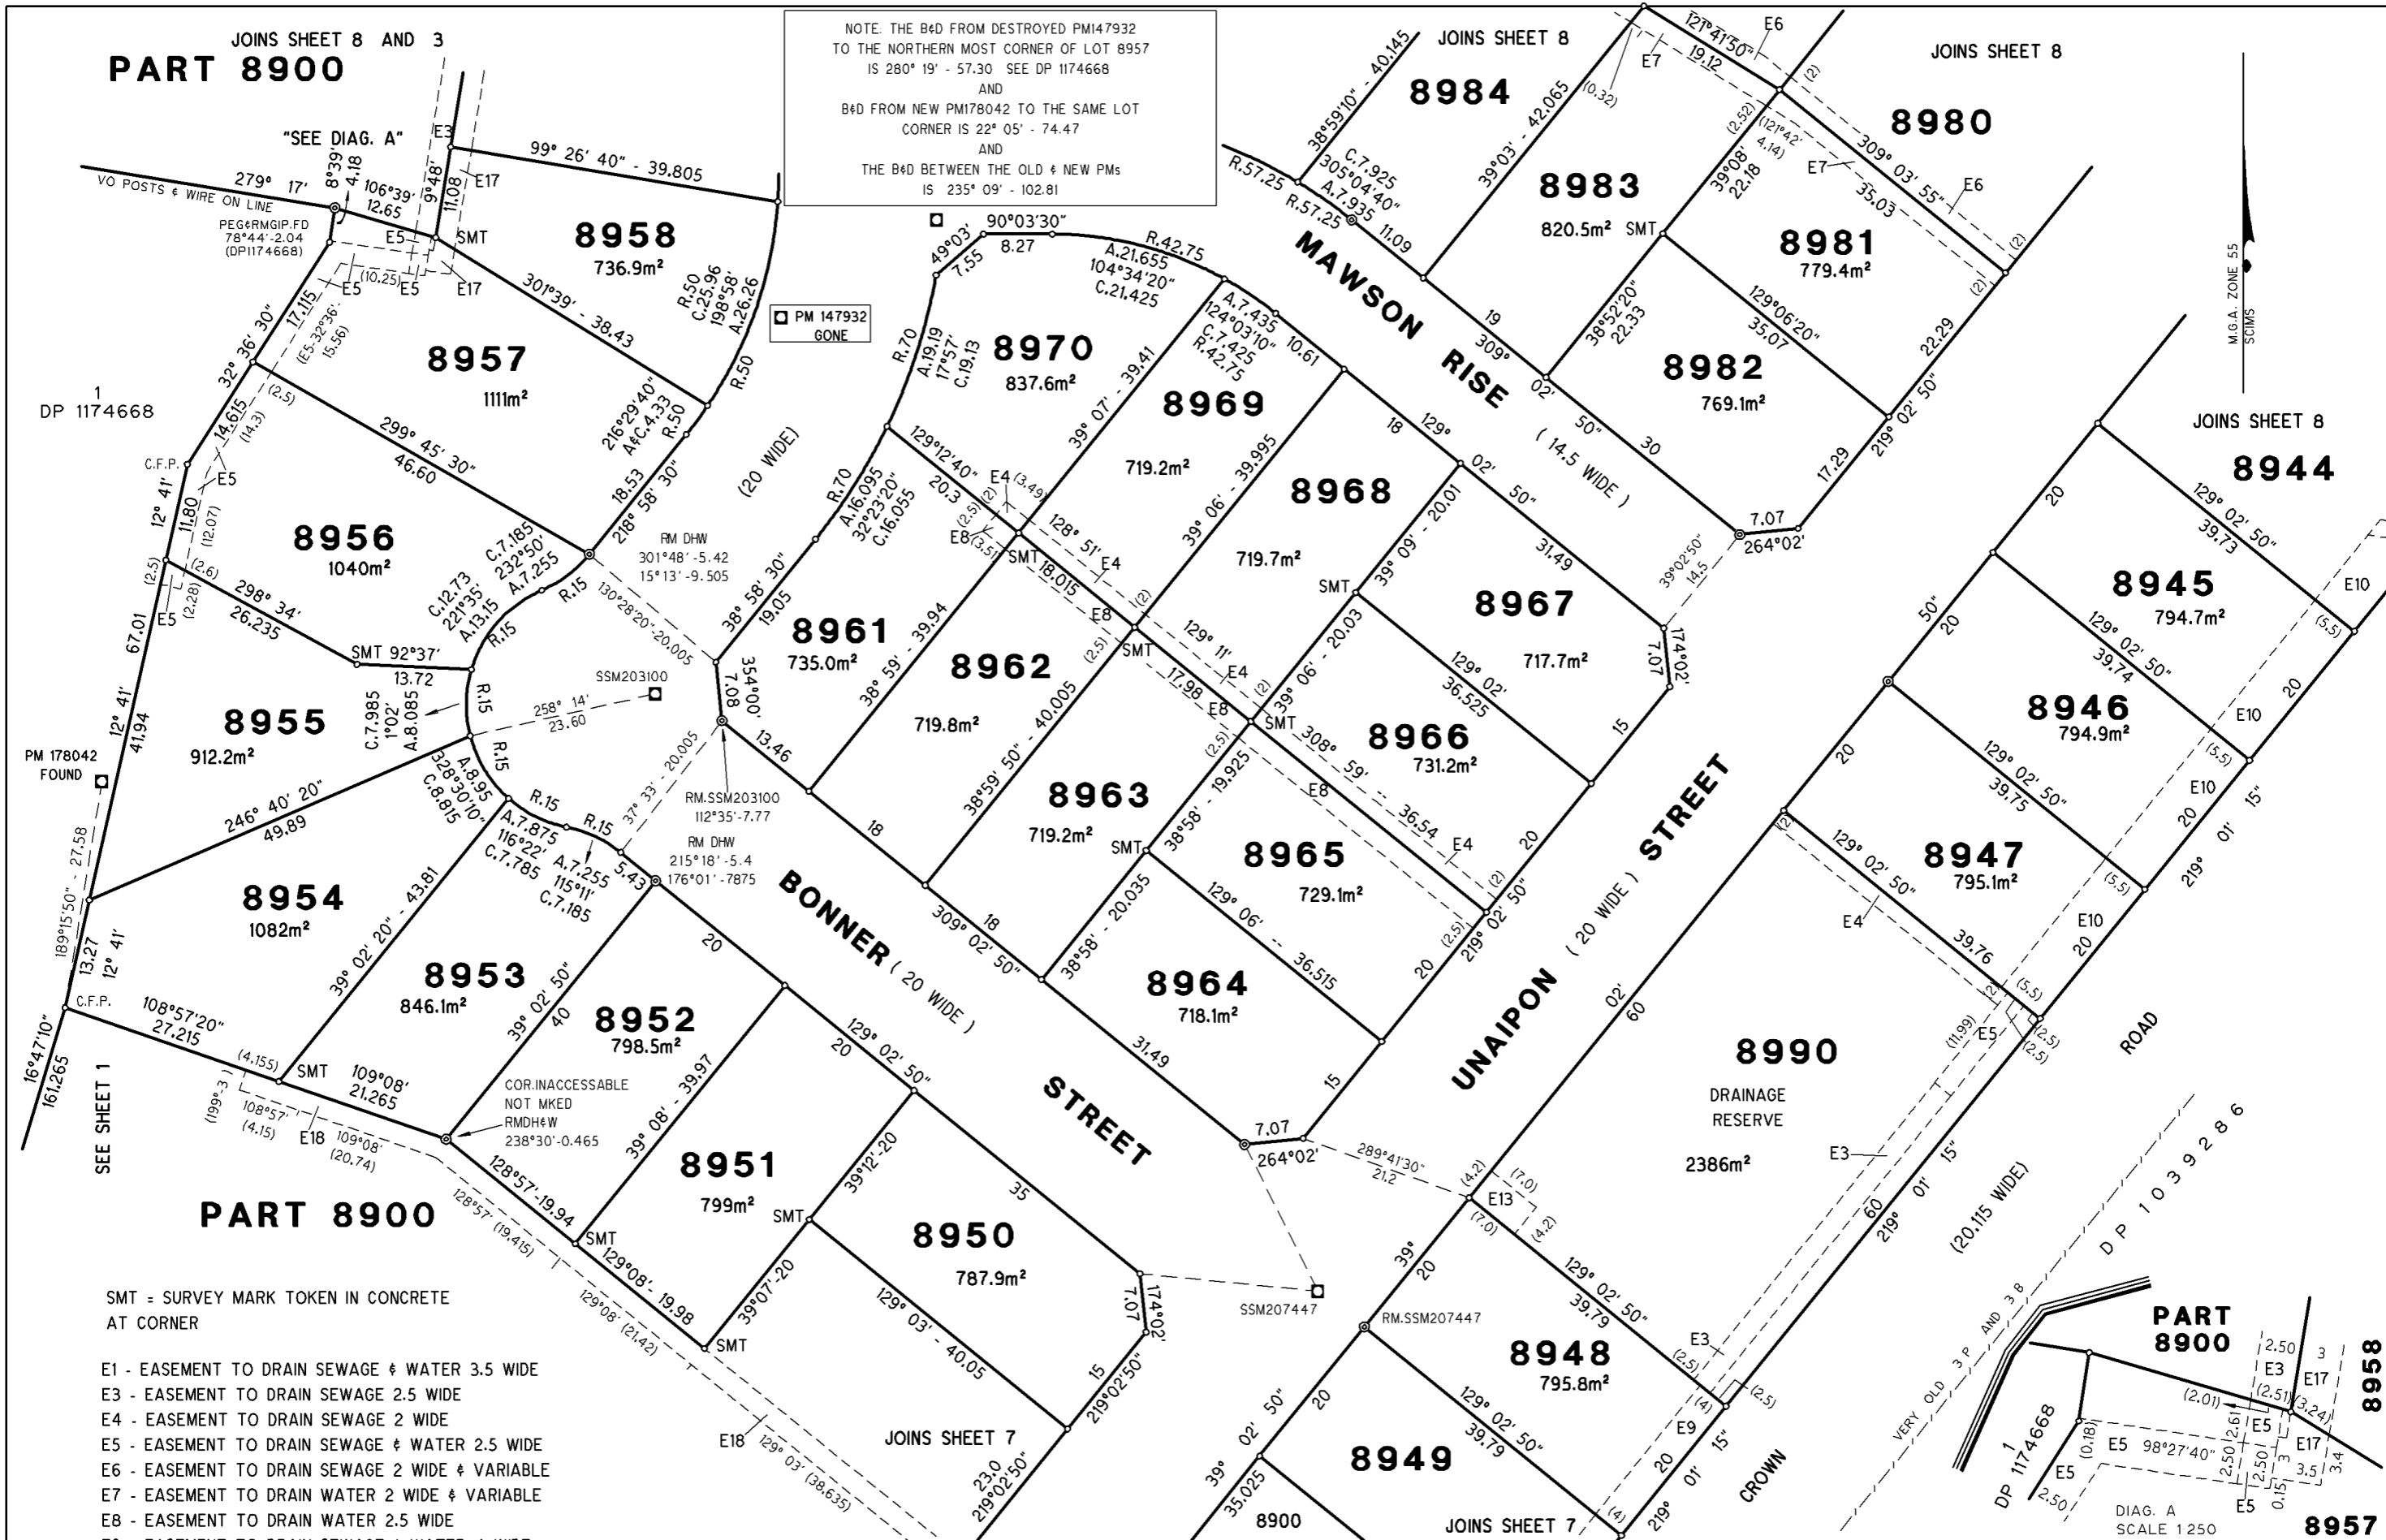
JOINS SHEET 8 AND 3
PART 8900

NOTE. THE B&D FROM DESTROYED PM147932 TO THE NORTHERN MOST CORNER OF LOT 8957 IS 280° 19' - 57.30 SEE DP 1174668
AND
B&D FROM NEW PM178042 TO THE SAME LOT CORNER IS 22° 05' - 74.47
AND
THE B&D BETWEEN THE OLD & NEW PMs IS 235° 09' - 102.81

JOINS SHEET 8
JOINS SHEET 8
JOINS SHEET 8

"SEE DIAG. A"
VO POSTS & WIRE ON LINE
PEG&RMGIP.FD 78°44'-2.04 (DP1174668)

8958 736.9m²
8957 1111m²
8956 1040m²
8955 912.2m²
8954 1082m²
8953 846.1m²
8952 798.5m²
8951 799m²
8950 787.9m²
8961 735.0m²
8962 719.8m²
8963 719.2m²
8964 718.1m²
8965 729.1m²
8966 731.2m²
8967 717.7m²
8968 719.7m²
8969 719.2m²
8970 837.6m²
8980
8981 779.4m²
8982 769.1m²
8983 820.5m²
8984
8944
8945 794.7m²
8946 794.9m²
8947 795.1m²
8948 795.8m²
8949
8990 DRAINAGE RESERVE 2386m²
8900

1 DP 1174668
PM 178042 FOUND
PM 147932 GONE
SSM203100
RM.SSM203100 112°35'-7.77
RM DHW 301°48'-5.42 15°13'-9.505
RM DHW 215°18'-5.4 176°01'-7875
SSM207447
RM.SSM207447
COR.INACCESSABLE NOT MKED RMDH&W 238°30'-0.465

MAWSON RISE (14.5 WIDE)
BONNER (20 WIDE) STREET
UNAIPON (20 WIDE) STREET
CROWN ROAD (20.115 WIDE)
DP 1039286
(20 WIDE)

M.G.A. ZONE 55 SCIMS

SEE SHEET 1
PART 8900
JOINS SHEET 7
JOINS SHEET 7

SMT = SURVEY MARK TOKEN IN CONCRETE AT CORNER

E1 - EASEMENT TO DRAIN SEWAGE & WATER 3.5 WIDE
E3 - EASEMENT TO DRAIN SEWAGE 2.5 WIDE
E4 - EASEMENT TO DRAIN SEWAGE 2 WIDE
E5 - EASEMENT TO DRAIN SEWAGE & WATER 2.5 WIDE
E6 - EASEMENT TO DRAIN SEWAGE 2 WIDE & VARIABLE
E7 - EASEMENT TO DRAIN WATER 2 WIDE & VARIABLE
E8 - EASEMENT TO DRAIN WATER 2.5 WIDE

PART 8900
VERY OLD 3P AND 38
1 DP 1174668
DIAG. A SCALE 1:250
8958
8957